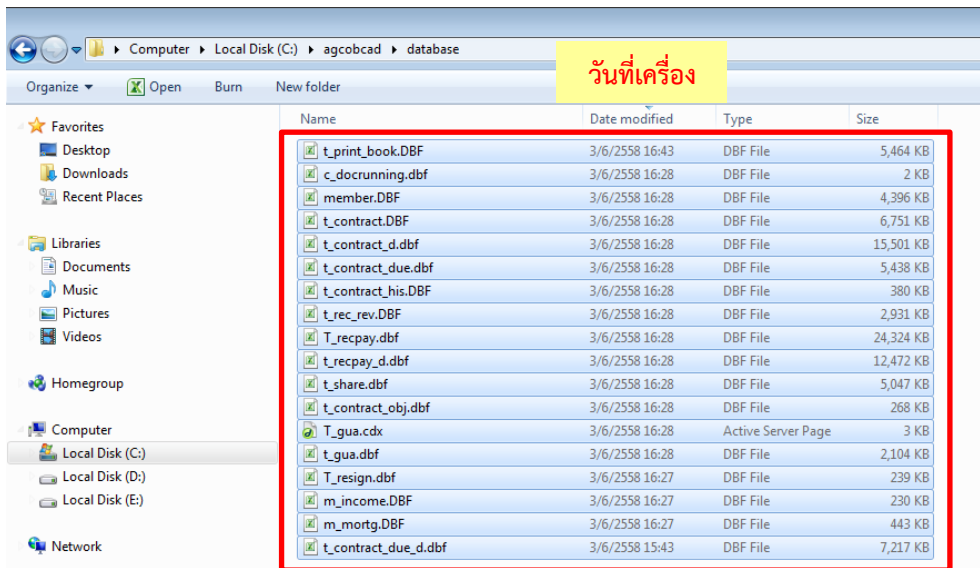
Computer ▸ Local Disk (C:) ▸ agcobcad ▸ database

Organize ▾ Open Burn New folder

วันที่เครื่อง

Favorites
Desktop
Downloads
Recent Places

Libraries
Documents
Music
Pictures
Videos

Homegroup

Computer
Local Disk (C:)
Local Disk (D:)
Local Disk (E:)

Network

| Name | Date modified | Type | Size |
|---|---|---|---|
| t_print_book.DBF | 3/6/2558 16:43 | DBF File | 5,464 KB |
| c_docrunning.dbf | 3/6/2558 16:28 | DBF File | 2 KB |
| member.DBF | 3/6/2558 16:28 | DBF File | 4,396 KB |
| t_contract.DBF | 3/6/2558 16:28 | DBF File | 6,751 KB |
| t_contract_d.dbf | 3/6/2558 16:28 | DBF File | 15,501 KB |
| t_contract_due.dbf | 3/6/2558 16:28 | DBF File | 5,438 KB |
| t_contract_his.DBF | 3/6/2558 16:28 | DBF File | 380 KB |
| t_rec_rev.DBF | 3/6/2558 16:28 | DBF File | 2,931 KB |
| T_recpay.dbf | 3/6/2558 16:28 | DBF File | 24,324 KB |
| t_recpay_d.dbf | 3/6/2558 16:28 | DBF File | 12,472 KB |
| t_share.dbf | 3/6/2558 16:28 | DBF File | 5,047 KB |
| t_contract_obj.dbf | 3/6/2558 16:28 | DBF File | 268 KB |
| T_gua.cdx | 3/6/2558 16:28 | Active Server Page | 3 KB |
| t_gua.dbf | 3/6/2558 16:28 | DBF File | 2,104 KB |
| T_resign.dbf | 3/6/2558 16:27 | DBF File | 239 KB |
| m_income.DBF | 3/6/2558 16:27 | DBF File | 230 KB |
| m_mortg.DBF | 3/6/2558 16:27 | DBF File | 443 KB |
| t_contract_due_d.dbf | 3/6/2558 15:43 | DBF File | 7,217 KB |